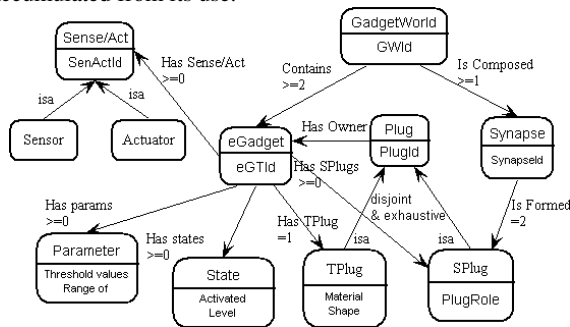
accumulated from its use.

GadgetWorld
GWId

Sense/Act
SenActId

Has Sense/Act
>=0

Contains
>=2

Is Composed
>=1

isa
isa

Sensor
Actuator

eGadget
eGTId

Has Owner

Plug
PlugId

Synapse
SynapseId

Has SPlugs
>=0

disjoint
& exhaustive

Is Formed
=2

Has params
>=0

Has states
>=0

Has TPlug
=1

isa
isa

Parameter
Threshold values
Range of

State
Activated
Level

TPlug
Material
Shape

SPlug
PlugRole